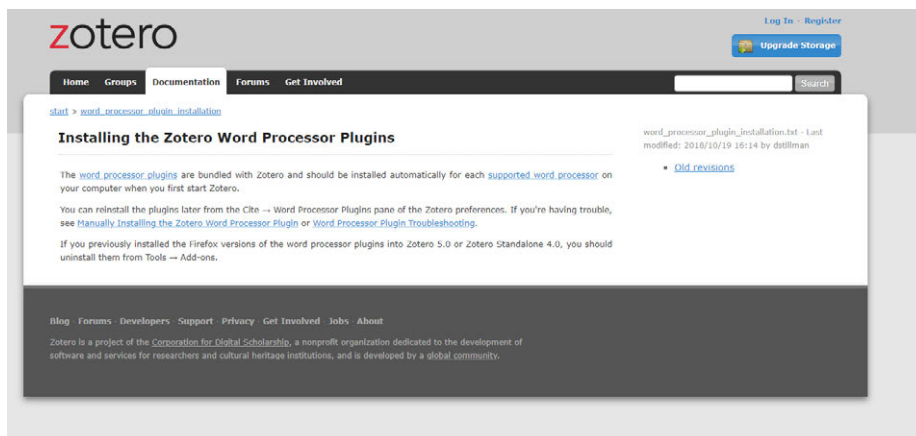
zotero

Log In · Register

Upgrade Storage

Home Groups Documentation Forums Get Involved

Search

start » word_processor_plugin_installation

Installing the Zotero Word Processor Plugins

The word processor plugins are bundled with Zotero and should be installed automatically for each supported word processor on your computer when you first start Zotero.

You can reinstall the plugins later from the Cite → Word Processor Plugins pane of the Zotero preferences. If you're having trouble, see Manually Installing the Zotero Word Processor Plugin or Word Processor Plugin Troubleshooting.

If you previously installed the Firefox versions of the word processor plugins into Zotero 5.0 or Zotero Standalone 4.0, you should uninstall them from Tools → Add-ons.

word_processor_plugin_installation.txt · Last modified: 2018/10/19 16:14 by dstillman

- Old revisions

Blog · Forums · Developers · Support · Privacy · Get Involved · Jobs · About

Zotero is a project of the Corporation for Digital Scholarship, a nonprofit organization dedicated to the development of software and services for researchers and cultural heritage institutions, and is developed by a global community.